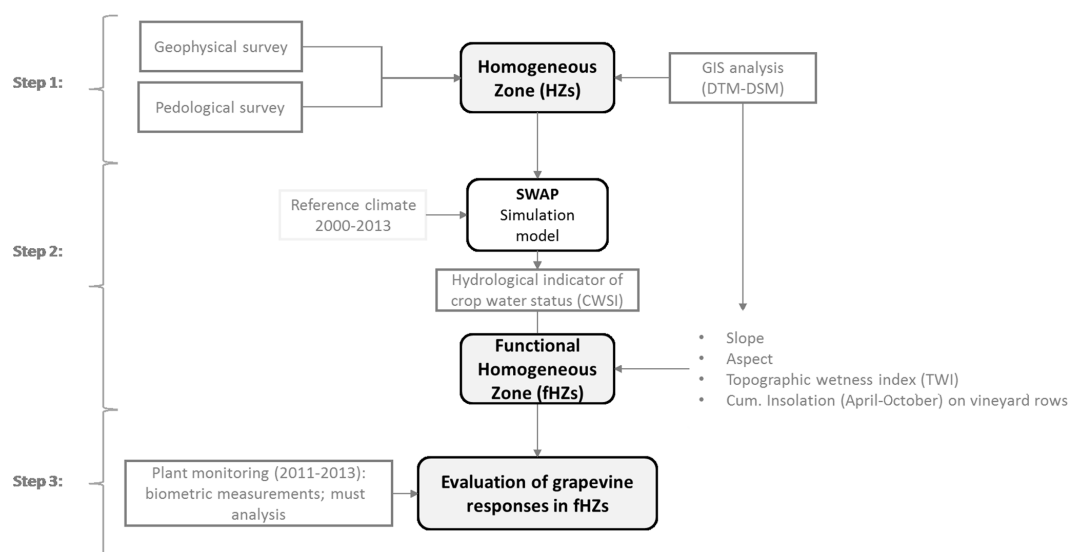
Step 1:

Geophysical survey

Pedological survey

Homogeneous Zone (HZs)

GIS analysis (DTM-DSM)

Step 2:

Reference climate 2000-2013

SWAP Simulation model

Hydrological indicator of crop water status (CWSI)

Functional Homogeneous Zone (fHZs)

• Slope
• Aspect
• Topographic wetness index (TWI)
• Cum. Insolation (April-October) on vineyard rows

Step 3:

Plant monitoring (2011-2013): biometric measurements; must analysis

Evaluation of grapevine responses in fHZs